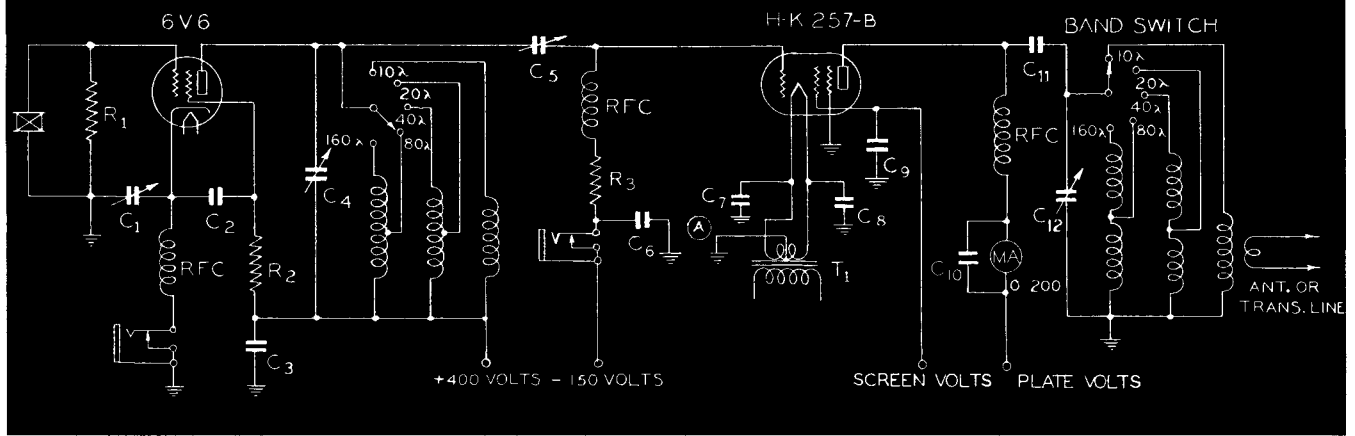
6V6

R$_1$

C$_1$

C$_2$

RFC

R$_2$

C$_3$

C$_4$

160λ

10λ

20λ

40λ

80λ

C$_5$

RFC

R$_3$

C$_6$

+400 VOLTS - 150 VOLTS

H-K 257-B

A

C$_7$

C$_8$

C$_9$

T$_1$

SCREEN VOLTS

RFC

C$_{10}$

MA

0 200

PLATE VOLTS

C$_{11}$

BAND SWITCH

10λ

20λ

40λ

80λ

160λ

C$_{12}$

ANT. OR TRANS. LINE